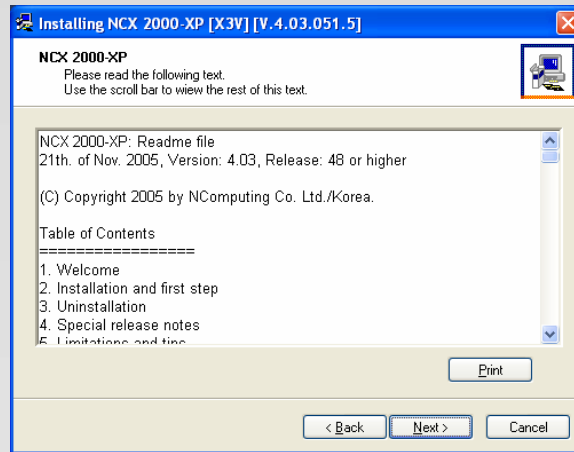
Installing NCX 2000-XP [X3V] [V.4.03.051.5]

NCX 2000-XP
Please read the following text.
Use the scroll bar to wiew the rest of this text.

NCX 2000-XP: Readme file
21th. of Nov. 2005, Version: 4.03, Release: 48 or higher

(C) Copyright 2005 by NComputing Co. Ltd./Korea.

Table of Contents
=================
1. Welcome
2. Installation and first step
3. Uninstallation
4. Special release notes
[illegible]

Print

< Back
Next >
Cancel